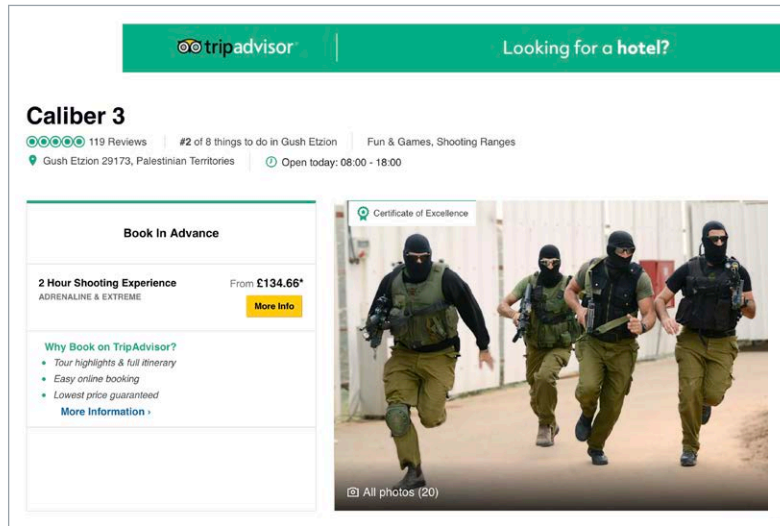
tripadvisor

Looking for a hotel?

Caliber 3

119 Reviews | #2 of 8 things to do in Gush Etzion | Fun & Games, Shooting Ranges

Gush Etzion 29173, Palestinian Territories | Open today: 08:00 - 18:00

Book In Advance

2 Hour Shooting Experience
ADRENALINE & EXTREME

From £134.66*

More Info

Why Book on TripAdvisor?
• Tour highlights & full itinerary
• Easy online booking
• Lowest price guaranteed
More Information ›

Certificate of Excellence

All photos (20)